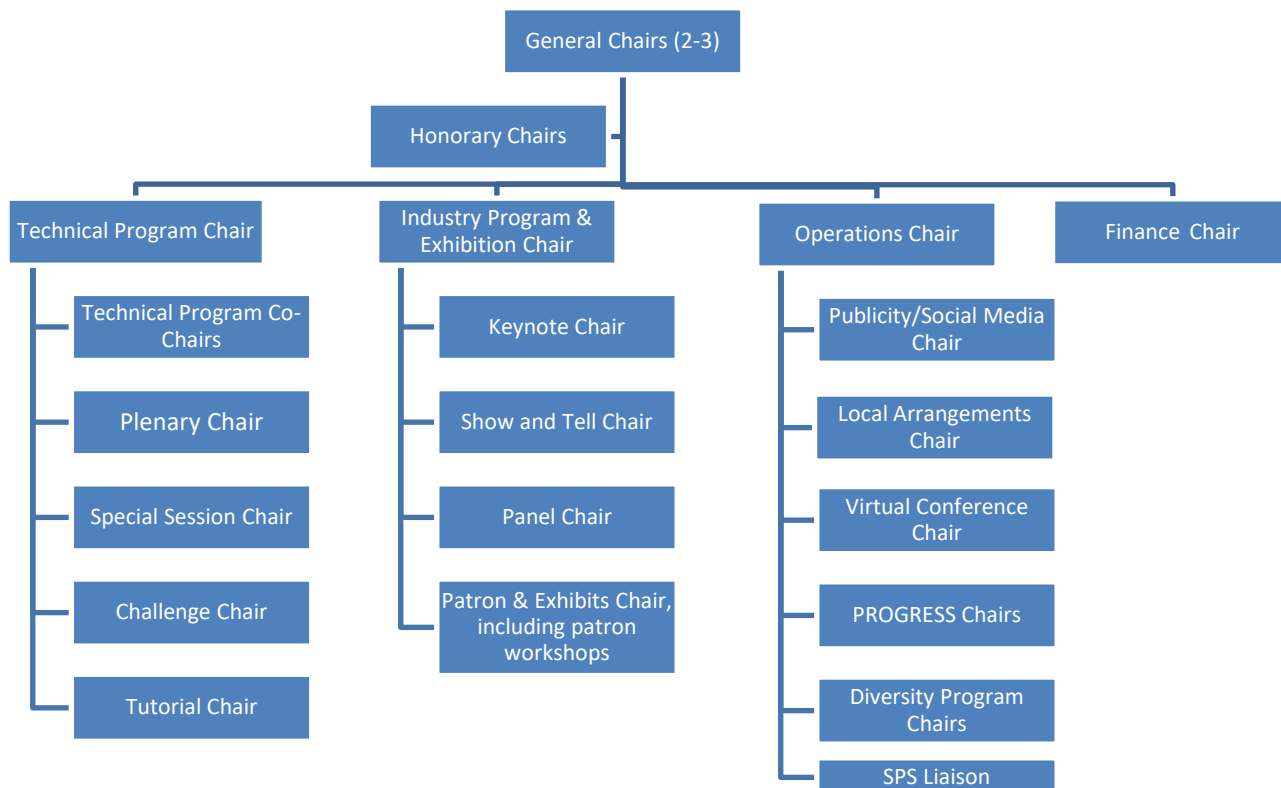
General Chairs (2-3)

Honorary Chairs

Technical Program Chair

Technical Program Co-Chairs

Plenary Chair

Special Session Chair

Challenge Chair

Tutorial Chair

Industry Program & Exhibition Chair

Keynote Chair

Show and Tell Chair

Panel Chair

Patron & Exhibits Chair, including patron workshops

Operations Chair

Publicity/Social Media Chair

Local Arrangements Chair

Virtual Conference Chair

PROGRESS Chairs

Diversity Program Chairs

SPS Liaison

Finance Chair